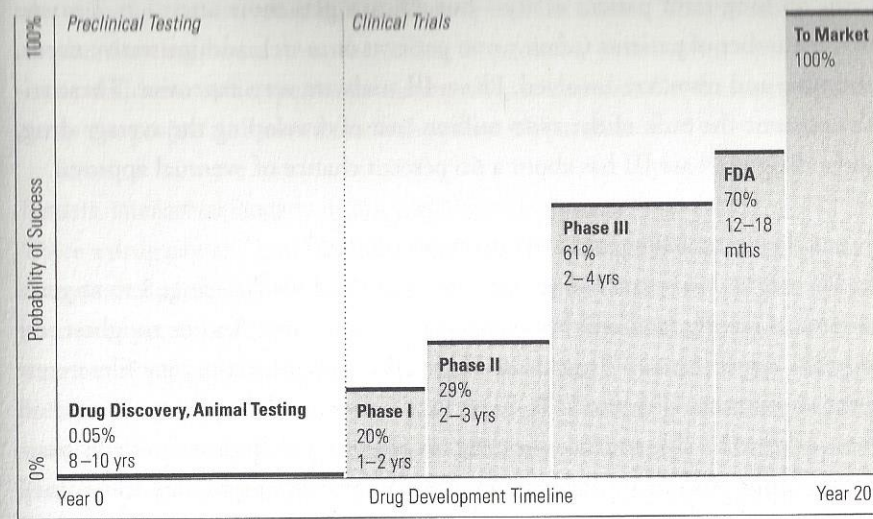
100%

Preclinical Testing

Clinical Trials

To Market
100%

FDA
70%
12–18 mths

Phase III
61%
2–4 yrs

Probability of Success

Phase II
29%
2–3 yrs

Drug Discovery, Animal Testing
0.05%
8–10 yrs

Phase I
20%
1–2 yrs

0%

Year 0

Drug Development Timeline

Year 20